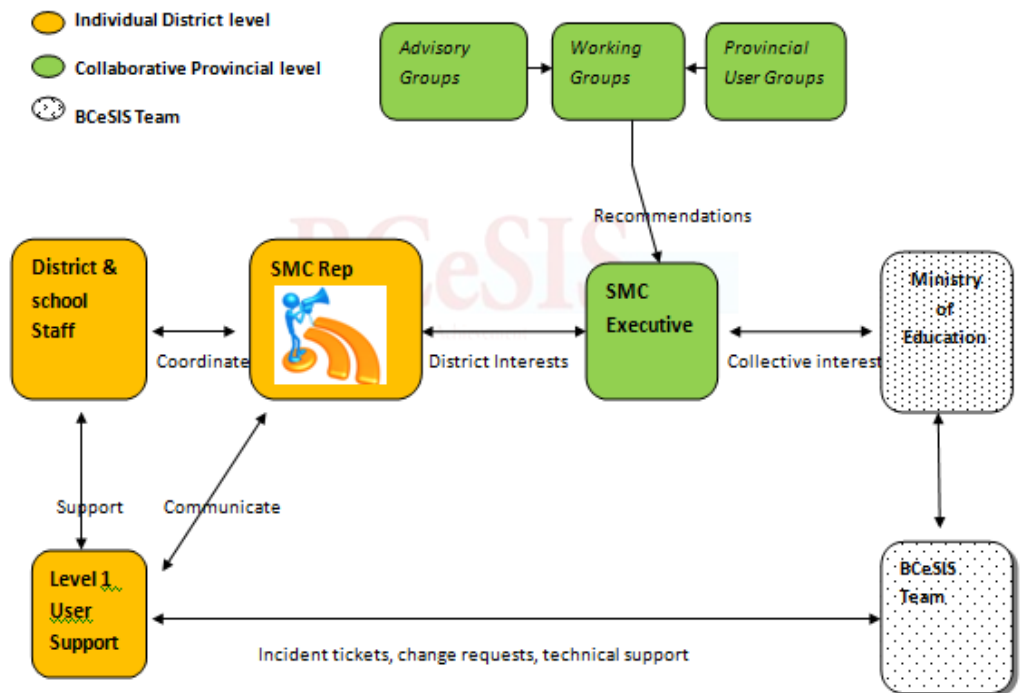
Individual District level

Collaborative Provincial level

BCeSIS Team

Advisory Groups

Working Groups

Provincial User Groups

Recommendations

District & school Staff

SMC Rep

SMC Executive

Ministry of Education

Coordinate

District Interests

Collective interest

Support

Communicate

Level 1 User Support

BCeSIS Team

Incident tickets, change requests, technical support